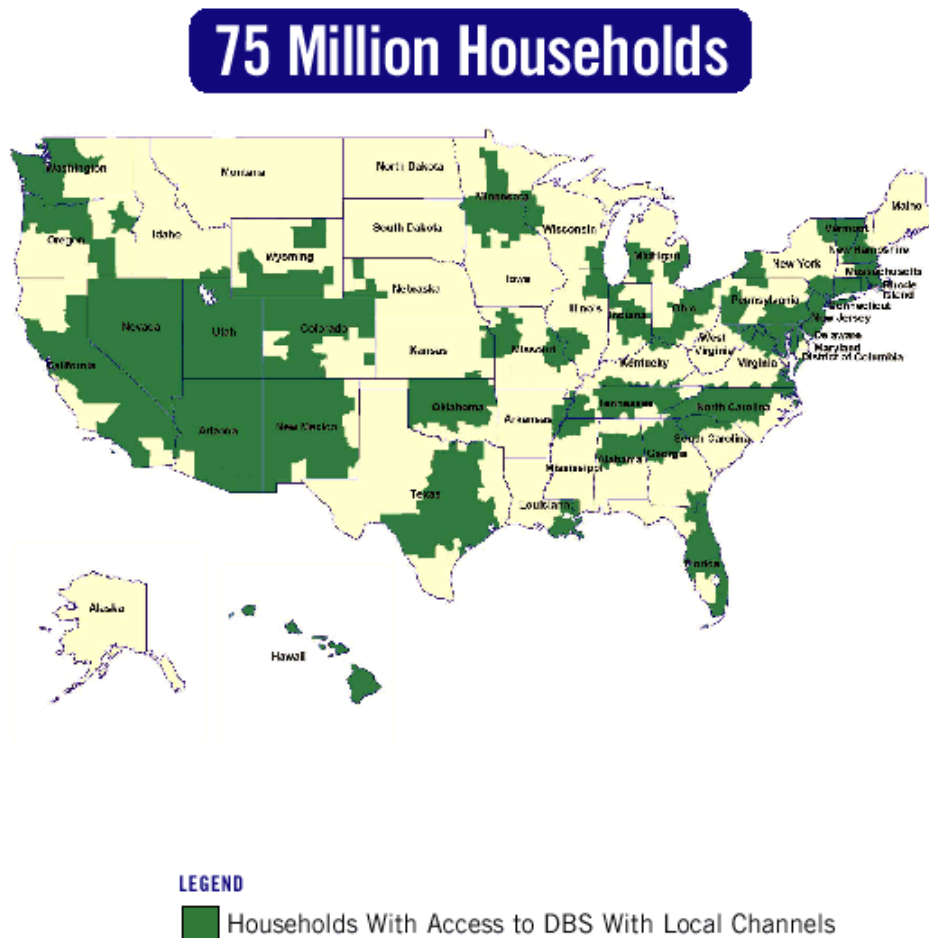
75 Million Households

Washington
Montana
North Dakota
Minnesota
Maine
Oregon
Idaho
South Dakota
Wisconsin
Vermont
New Hampshire
Wyoming
Michigan
New York
Massachusetts
Rhode Island
Connecticut
Nebraska
Iowa
Pennsylvania
New Jersey
Nevada
Utah
Colorado
Illinois
Indiana
Ohio
Delaware
Maryland
District of Columbia
West Virginia
California
Kansas
Missouri
Kentucky
Virginia
Oklahoma
Tennessee
North Carolina
Arizona
New Mexico
Arkansas
South Carolina
Mississippi
Alabama
Georgia
Texas
Louisiana
Florida
Alaska
Hawaii

LEGEND
Households With Access to DBS With Local Channels